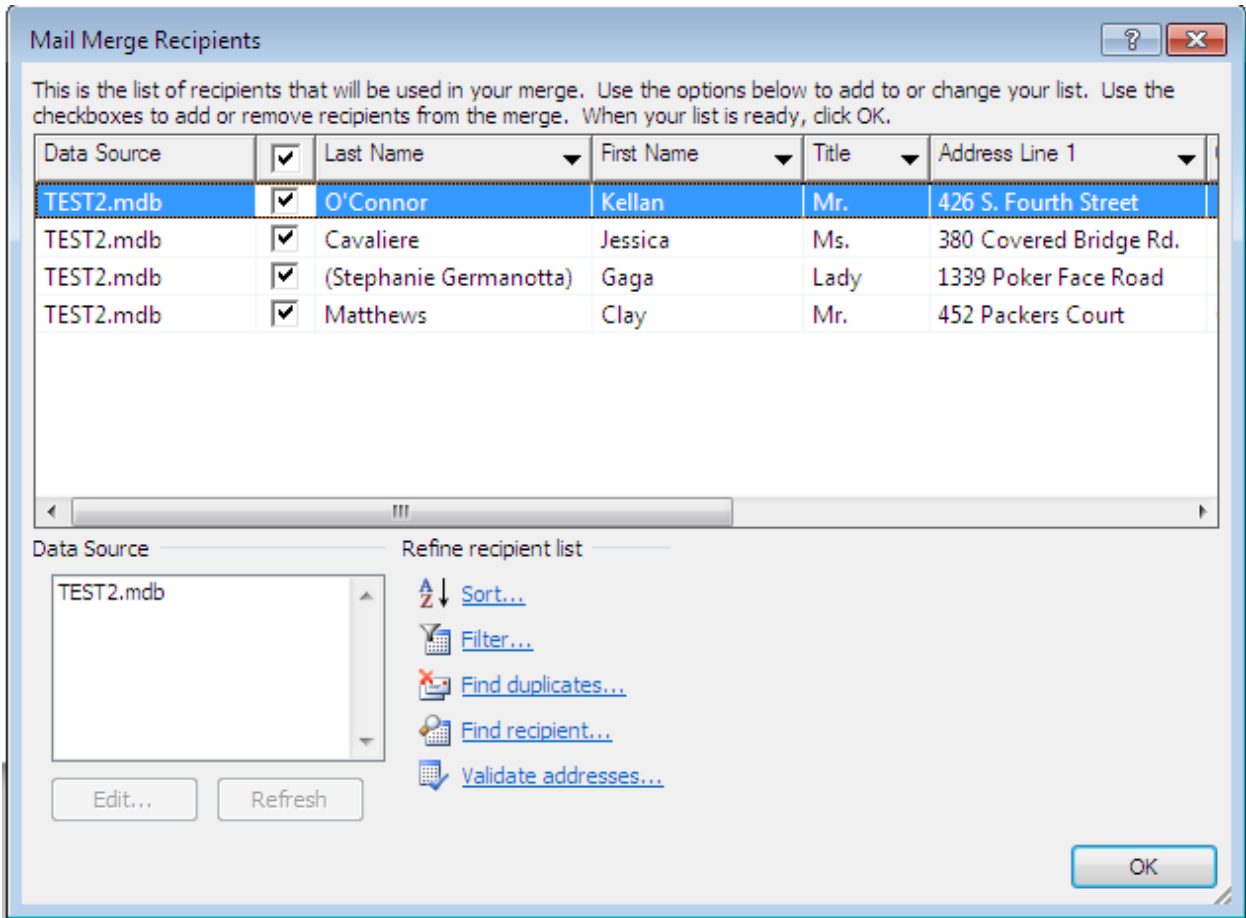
Mail Merge Recipients

?

This is the list of recipients that will be used in your merge. Use the options below to add to or change your list. Use the checkboxes to add or remove recipients from the merge. When your list is ready, click OK.

| Data Source | ☑ | Last Name | First Name | Title | Address Line 1 |
|---|---|---|---|---|---|
| TEST2.mdb | ☑ | O'Connor | Kellan | Mr. | 426 S. Fourth Street |
| TEST2.mdb | ☑ | Cavaliere | Jessica | Ms. | 380 Covered Bridge Rd. |
| TEST2.mdb | ☑ | (Stephanie Germanotta) | Gaga | Lady | 1339 Poker Face Road |
| TEST2.mdb | ☑ | Matthews | Clay | Mr. | 452 Packers Court |

Data Source

TEST2.mdb

Edit...

Refresh

Refine recipient list

Sort...

Filter...

Find duplicates...

Find recipient...

Validate addresses...

OK